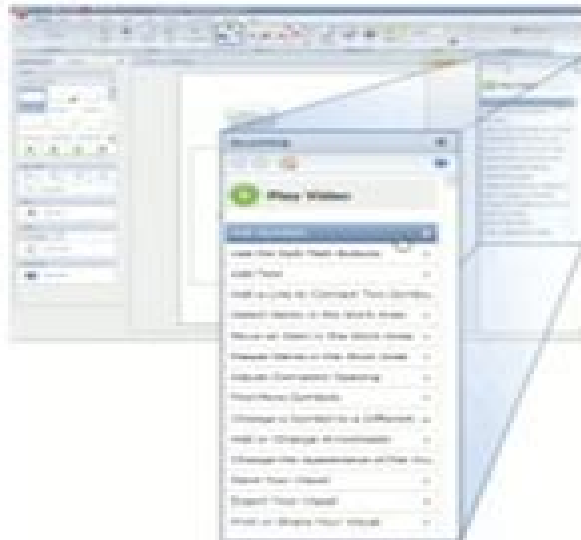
Play Video

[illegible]

Use the Split Path Buttons

Add Text

Add a Link to Connect Two Symbols

Select Items in the Work Area

Move an Item in the Work Area

Resize Items in the Work Area

Adjust Connector Spacing

Find More Symbols

Change a Symbol to a Different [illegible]

Add or Change a Connector

Change the Appearance of the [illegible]

Save Your Visual

Export Your Visual

Print or Share Your Visual